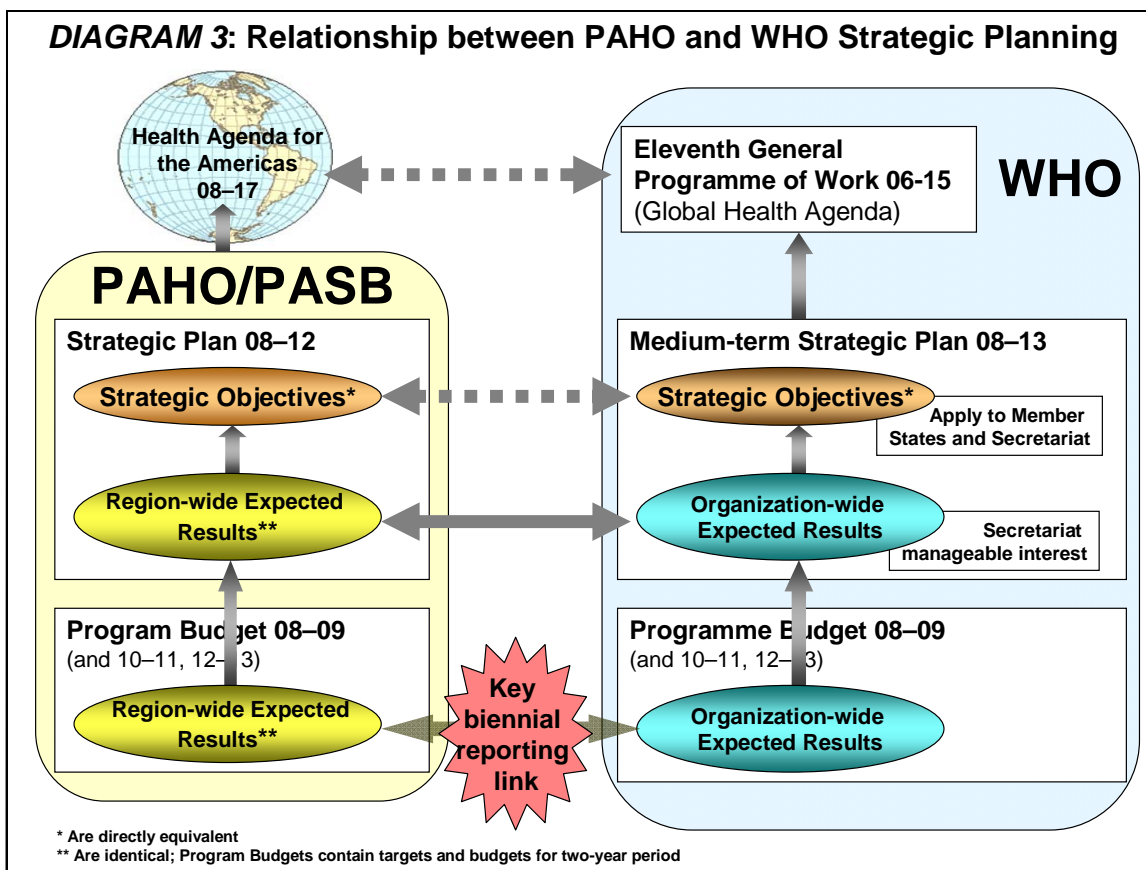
DIAGRAM 3: Relationship between PAHO and WHO Strategic Planning

Health Agenda for the Americas 08–17

Eleventh General Programme of Work 06-15 (Global Health Agenda)

WHO

PAHO/PASB

Strategic Plan 08–12

Strategic Objectives*

Region-wide Expected Results**

Medium-term Strategic Plan 08–13

Strategic Objectives*

Apply to Member States and Secretariat

Organization-wide Expected Results

Secretariat manageable interest

Program Budget 08–09 (and 10–11, 12–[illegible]3)

Region-wide Expected Results**

Key biennial reporting link

Programme B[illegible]dget 08–09 (and 10–11, 12–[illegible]3)

Organization-wide Expected Results

* Are directly equivalent
** Are identical; Program Budgets contain targets and budgets for two-year period